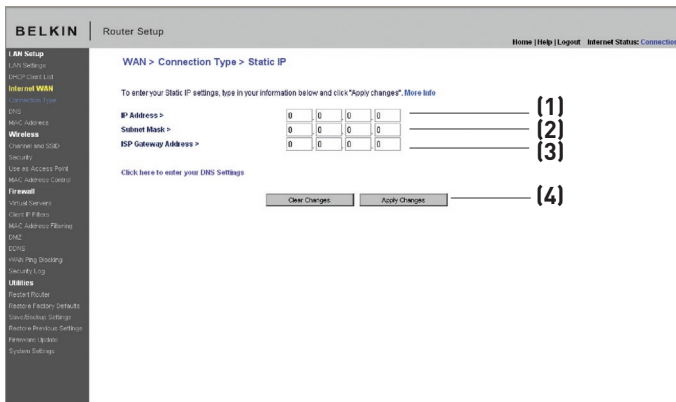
BELKIN | Router Setup

Home | Help | Logout Internet Status: Connection

LAN Setup
LAN Settings
DHCP Client List
Internet WAN
Connection Type
DNS
MAC Address
Wireless
Channel and SSID
Security
Use as Access Point
MAC Address Control
Firewall
Virtual Servers
Client IP Filters
MAC Address Filtering
DMZ
DDNS
WAN Ping Blocking
Security Log
Utilities
Restart Router
Restore Factory Defaults
Save/Backup Settings
Restore Previous Settings
Firmware Update
System Settings

WAN > Connection Type > Static IP

To enter your Static IP settings, type in your information below and click "Apply changes". More Info

IP Address > 0 . 0 . 0 . 0 (1)
Subnet Mask > 0 . 0 . 0 . 0 (2)
ISP Gateway Address > 0 . 0 . 0 . 0 (3)

Click here to enter your DNS Settings

Clear Changes Apply Changes (4)